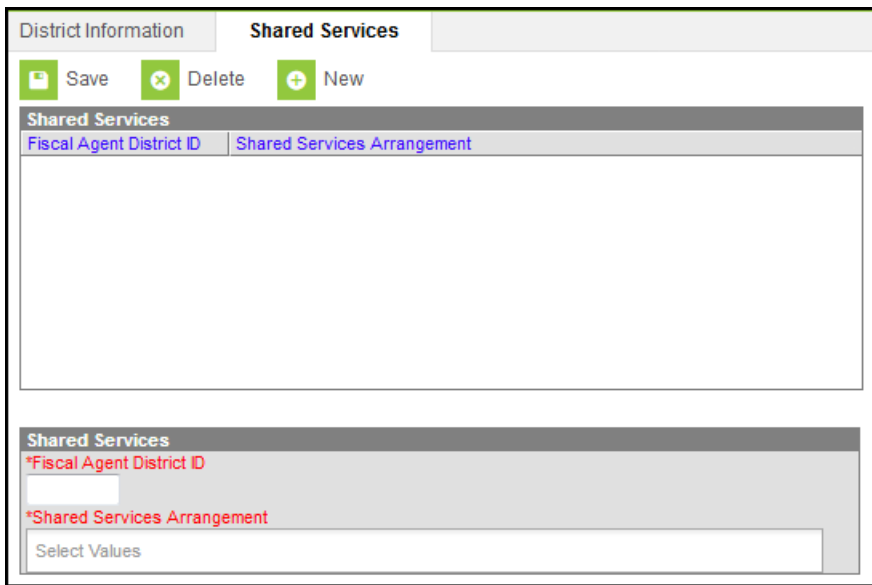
District Information | Shared Services

Save Delete New

Shared Services

| Fiscal Agent District ID | Shared Services Arrangement |
|---|---|

Shared Services

*Fiscal Agent District ID

*Shared Services Arrangement

Select Values